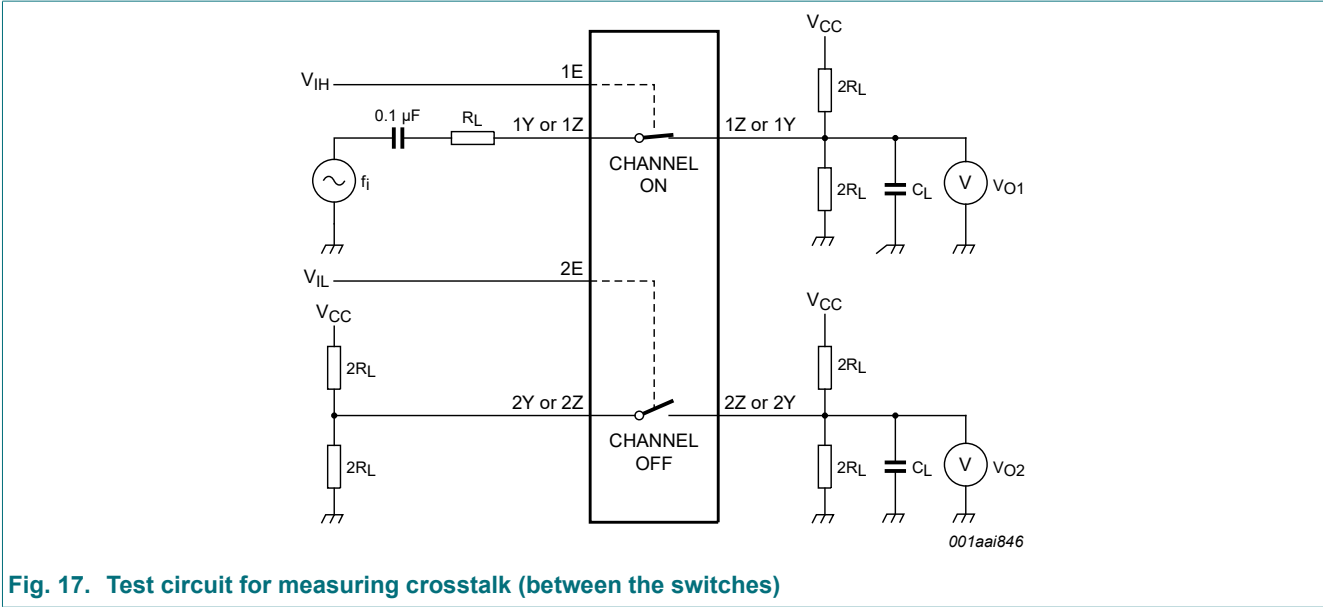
$V_{CC}$

$V_{IH}$

1E

$2R_L$

0.1 μF

$R_L$

1Y or 1Z

1Z or 1Y

CHANNEL ON

$f_i$

$2R_L$

$C_L$

V

$V_{O1}$

$V_{IL}$

2E

$V_{CC}$

$V_{CC}$

$2R_L$

$2R_L$

2Y or 2Z

2Z or 2Y

CHANNEL OFF

$2R_L$

$2R_L$

$C_L$

V

$V_{O2}$

001aai846

Fig. 17. Test circuit for measuring crosstalk (between the switches)